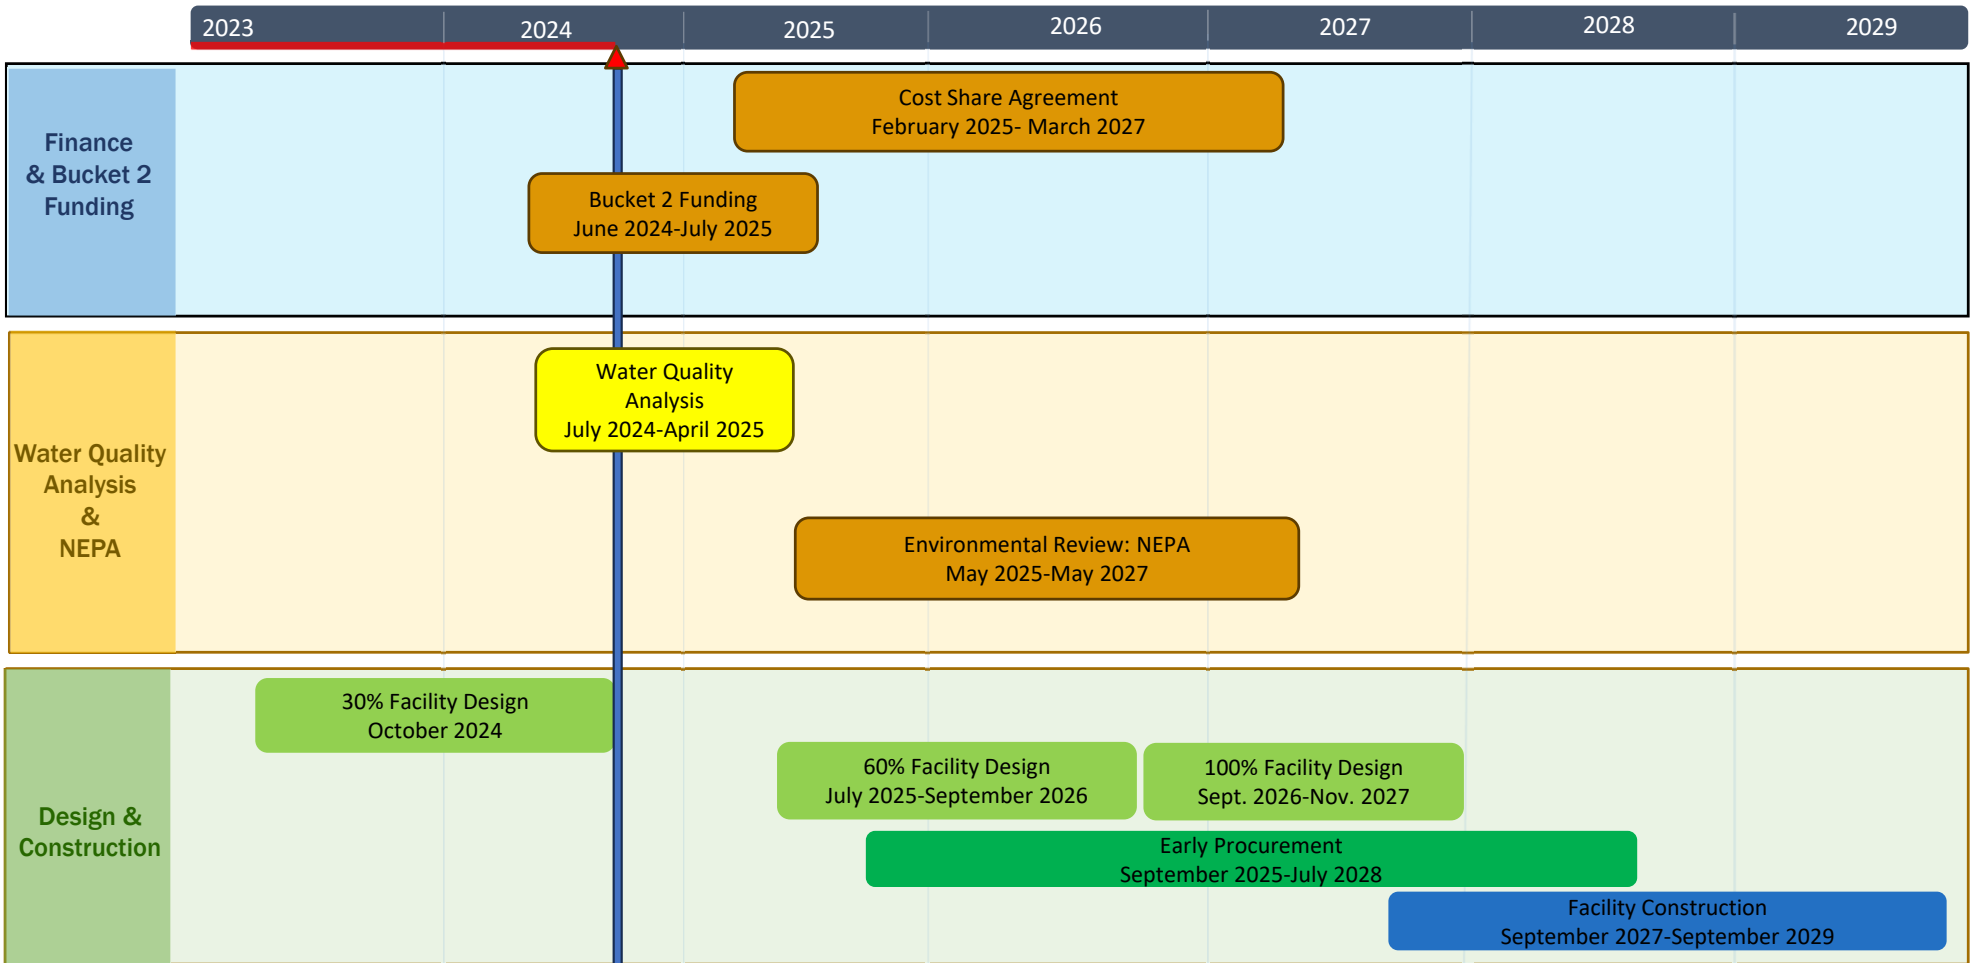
2023 2024 2025 2026 2027 2028 2029

Finance & Bucket 2 Funding

Cost Share Agreement
February 2025- March 2027

Bucket 2 Funding
June 2024-July 2025

Water Quality Analysis & NEPA

Water Quality Analysis
July 2024-April 2025

Environmental Review: NEPA
May 2025-May 2027

Design & Construction

30% Facility Design
October 2024

60% Facility Design
July 2025-September 2026

100% Facility Design
Sept. 2026-Nov. 2027

Early Procurement
September 2025-July 2028

Facility Construction
September 2027-September 2029